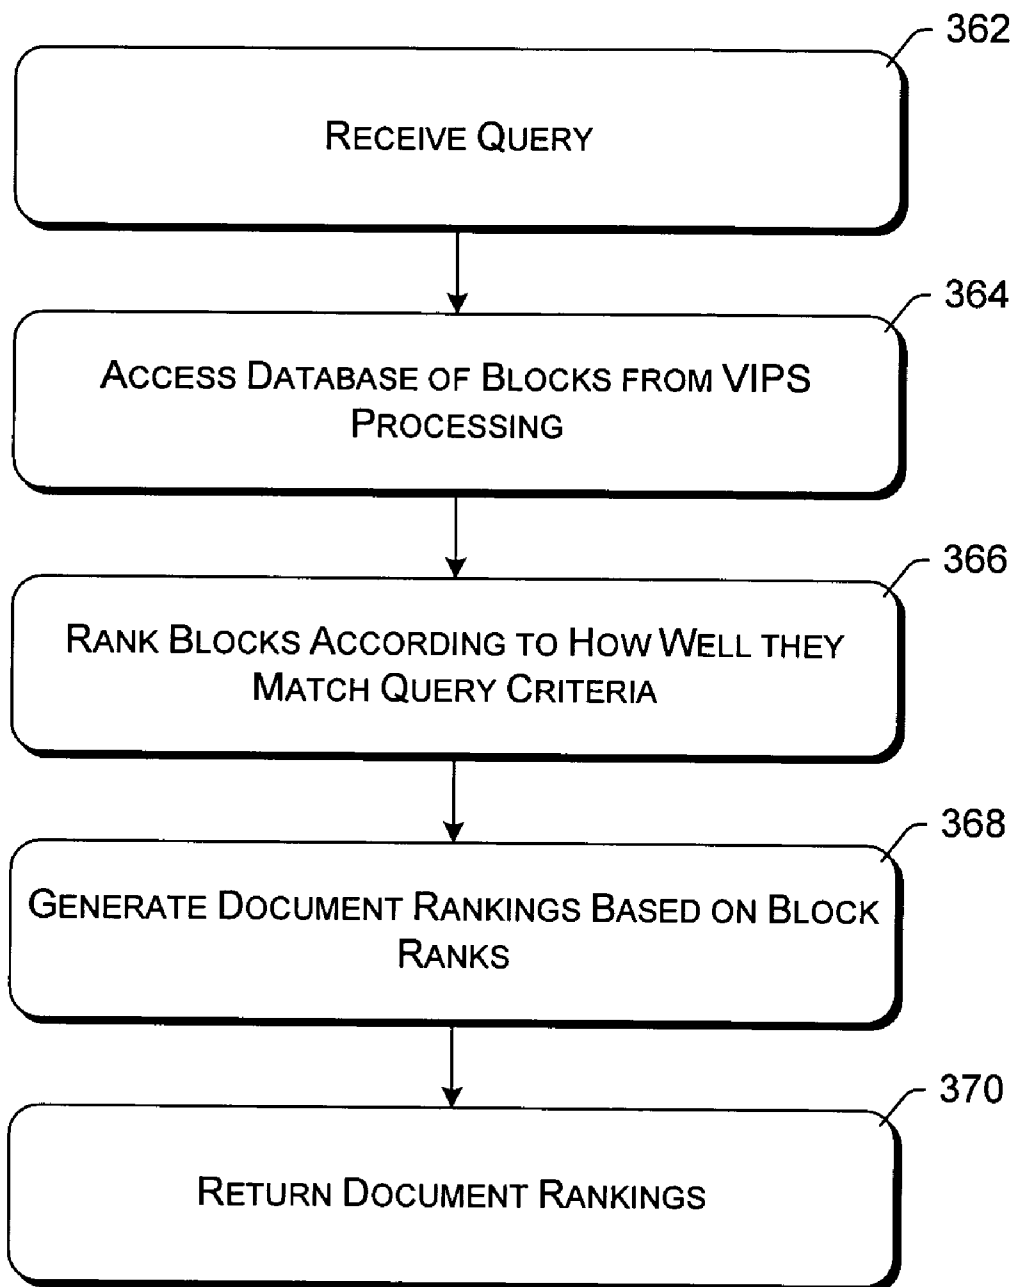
362

RECEIVE QUERY

364

ACCESS DATABASE OF BLOCKS FROM VIPS PROCESSING

366

RANK BLOCKS ACCORDING TO HOW WELL THEY MATCH QUERY CRITERIA

368

GENERATE DOCUMENT RANKINGS BASED ON BLOCK RANKS

370

RETURN DOCUMENT RANKINGS